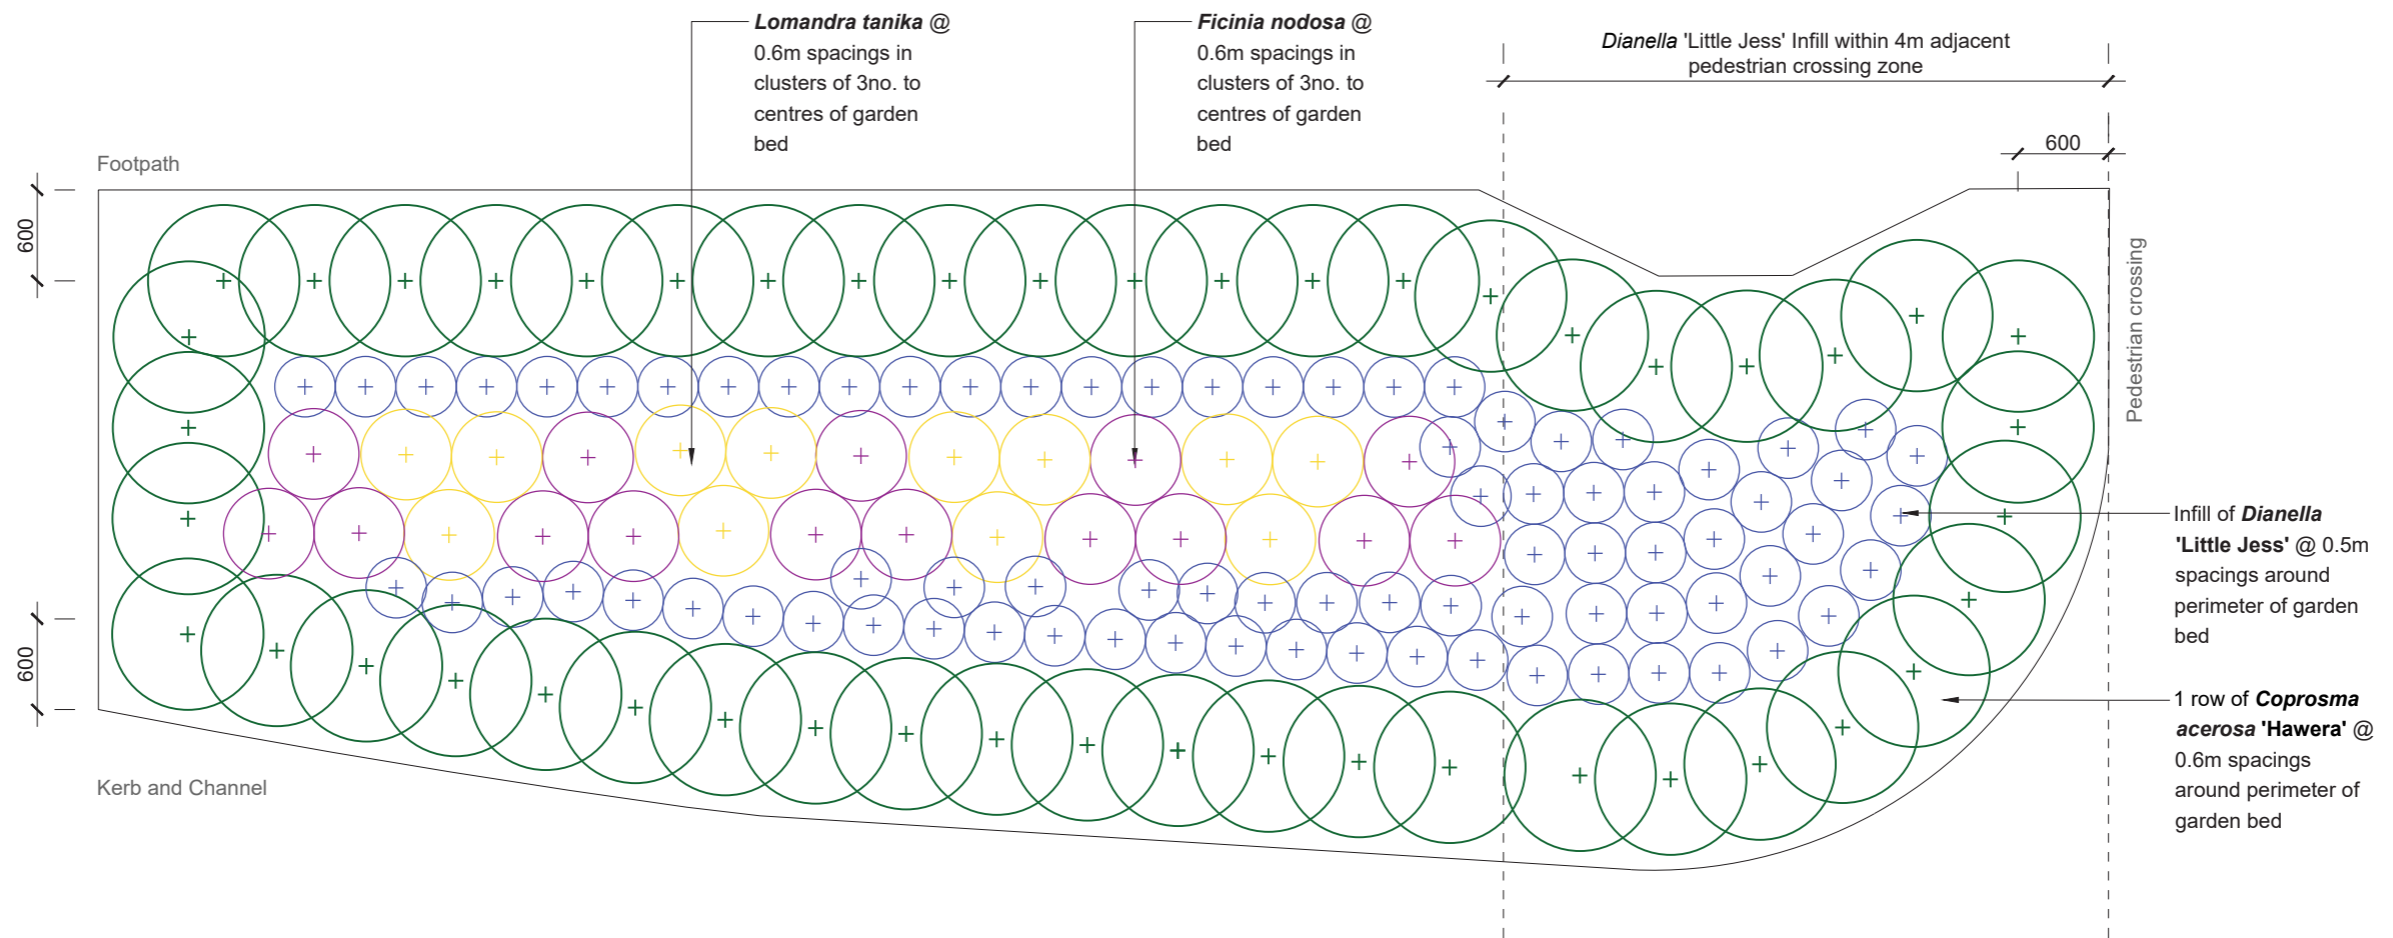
Lomandra tanika @ 0.6m spacings in clusters of 3no. to centres of garden bed

Ficinia nodosa @ 0.6m spacings in clusters of 3no. to centres of garden bed

Dianella 'Little Jess' Infill within 4m adjacent pedestrian crossing zone

600

Footpath

600

Pedestrian crossing

Infill of Dianella 'Little Jess' @ 0.5m spacings around perimeter of garden bed

1 row of Coprosma acerosa 'Hawera' @ 0.6m spacings around perimeter of garden bed

600

Kerb and Channel